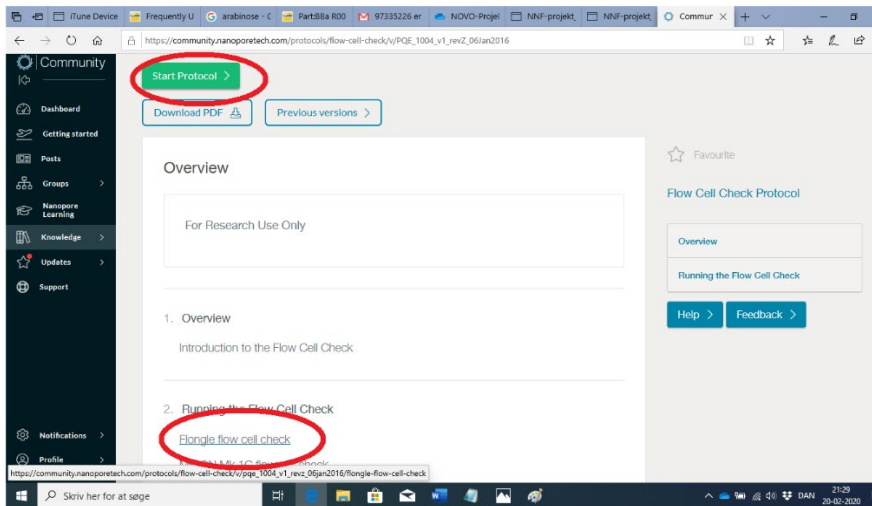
iTune Device | Frequently U | arabinose - C | Part:BBa R00 | 97335226 er | NOVO-Projel | NNF-projekt | NNF-projekt | Commur ×

https://community.nanoporetech.com/protocols/flow-cell-check/v/PQE_1004_v1_revZ_06Jan2016

Community

Dashboard
Getting started
Posts
Groups
Nanopore Learning
Knowledge
Updates
Support

Notifications
Profile

Start Protocol >

Download PDF

Previous versions >

Overview

For Research Use Only

1. Overview

Introduction to the Flow Cell Check

2. Running the Flow Cell Check

Flongle flow cell check

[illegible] flow cell check

Favourite

Flow Cell Check Protocol

Overview

Running the Flow Cell Check

Help >

Feedback >

https://community.nanoporetech.com/protocols/flow-cell-check/v/pqe_1004_v1_revz_06jan2016/flongle-flow-cell-check

Skriv her for at søge

DAN 21:29 20-02-2020